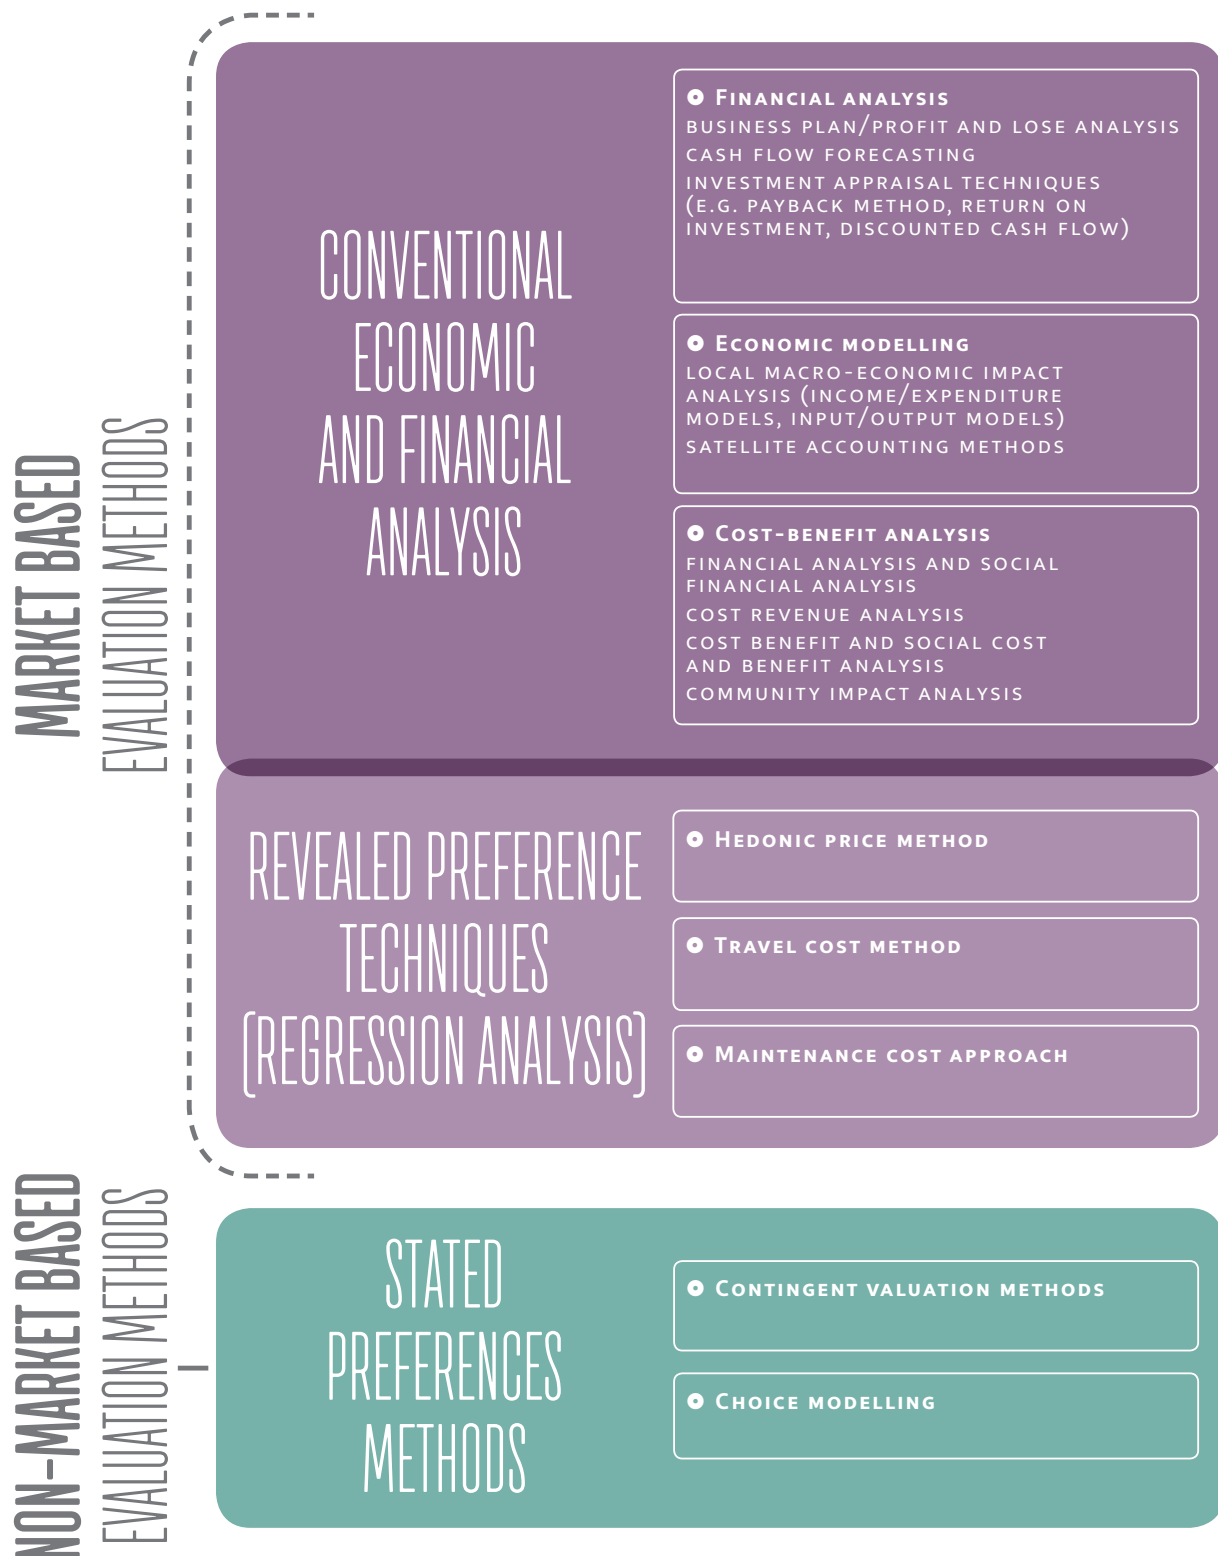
MARKET BASED
EVALUATION METHODS

CONVENTIONAL ECONOMIC AND FINANCIAL ANALYSIS

Financial analysis
BUSINESS PLAN/PROFIT AND LOSE ANALYSIS
CASH FLOW FORECASTING
INVESTMENT APPRAISAL TECHNIQUES (E.G. PAYBACK METHOD, RETURN ON INVESTMENT, DISCOUNTED CASH FLOW)

Economic modelling
LOCAL MACRO-ECONOMIC IMPACT ANALYSIS (INCOME/EXPENDITURE MODELS, INPUT/OUTPUT MODELS)
SATELLITE ACCOUNTING METHODS

Cost-benefit analysis
FINANCIAL ANALYSIS AND SOCIAL FINANCIAL ANALYSIS
COST REVENUE ANALYSIS
COST BENEFIT AND SOCIAL COST AND BENEFIT ANALYSIS
COMMUNITY IMPACT ANALYSIS

REVEALED PREFERENCE TECHNIQUES (REGRESSION ANALYSIS)

Hedonic price method

Travel cost method

Maintenance cost approach

NON-MARKET BASED
EVALUATION METHODS

STATED PREFERENCES METHODS

Contingent valuation methods

Choice modelling